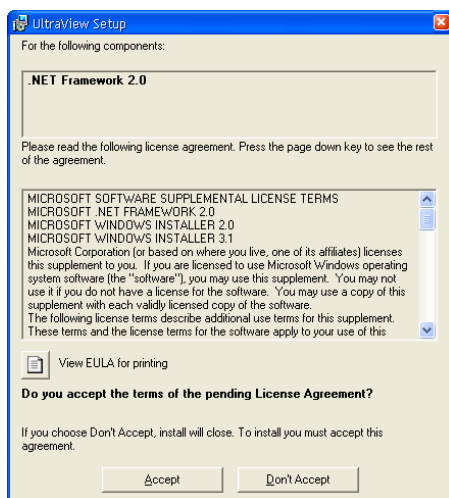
UltraView Setup

For the following components:

.NET Framework 2.0

Please read the following license agreement. Press the page down key to see the rest of the agreement.

MICROSOFT SOFTWARE SUPPLEMENTAL LICENSE TERMS
MICROSOFT .NET FRAMEWORK 2.0
MICROSOFT WINDOWS INSTALLER 2.0
MICROSOFT WINDOWS INSTALLER 3.1
Microsoft Corporation (or based on where you live, one of its affiliates) licenses this supplement to you. If you are licensed to use Microsoft Windows operating system software (the "software"), you may use this supplement. You may not use it if you do not have a license for the software. You may use a copy of this supplement with each validly licensed copy of the software.
The following license terms describe additional use terms for this supplement. These terms and the license terms for the software apply to your use of this

View EULA for printing

Do you accept the terms of the pending License Agreement?

If you choose Don't Accept, install will close. To install you must accept this agreement.

Accept

Don't Accept